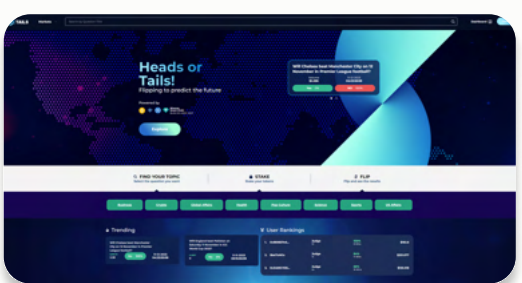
TAILS

Markets

Dashboard

Heads or Tails!

Flipping to predict the future

Powered by

Explore

Will Chelsea beat Manchester City on 12 November in Premier League football?

Yes No

1. FIND YOUR TOPIC

2. STAKE

3. FLIP

Business

Crypto

Global Affairs

Health

Pop Culture

Science

Sports

US Affairs

Trending

User Rankings

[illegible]